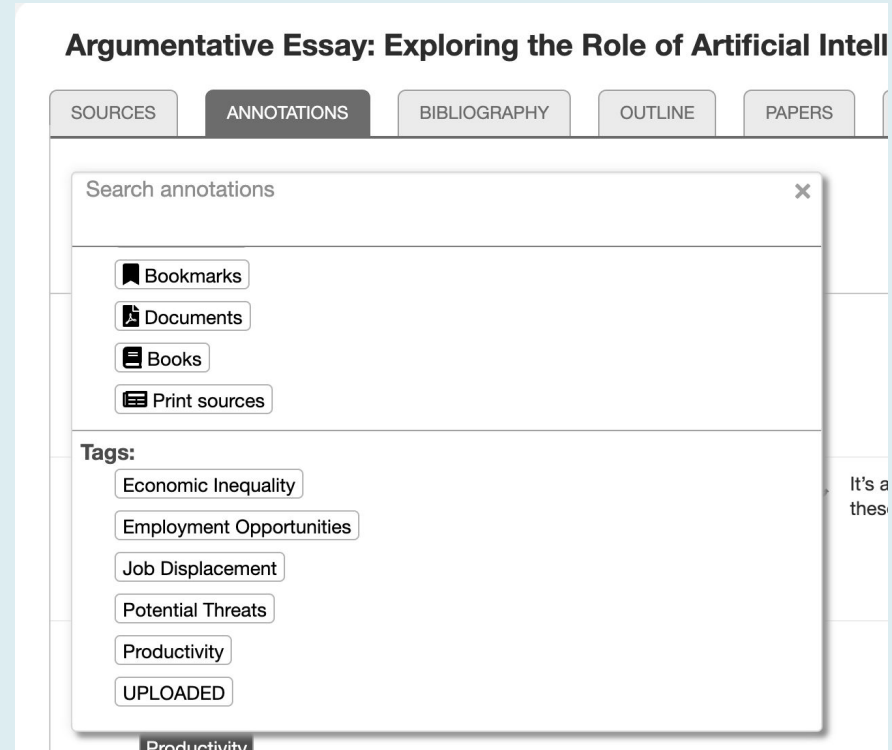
Argumentative Essay: Exploring the Role of Artificial Intell

SOURCES
ANNOTATIONS
BIBLIOGRAPHY
OUTLINE
PAPERS

Search annotations ×

Bookmarks
Documents
Books
Print sources

Tags:
Economic Inequality
Employment Opportunities
Job Displacement
Potential Threats
Productivity
UPLOADED

It's a
thes

Productivity